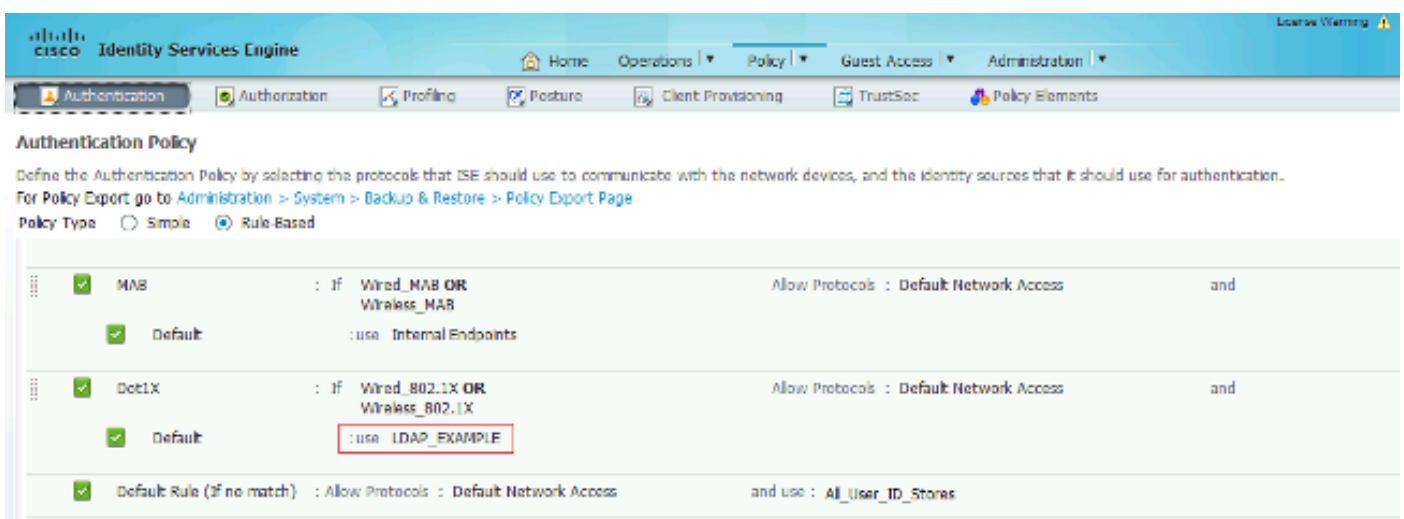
cisco Identity Services Engine

License Warning

Home | Operations ▾ | Policy ▾ | Guest Access ▾ | Administration ▾

Authentication | Authorization | Profiling | Posture | Client Provisioning | TrustSec | Policy Elements

Authentication Policy

Define the Authentication Policy by selecting the protocols that ISE should use to communicate with the network devices, and the identity sources that it should use for authentication.
For Policy Export go to Administration > System > Backup & Restore > Policy Export Page

Policy Type ○ Simple ◉ Rule-Based

MAB : If Wired_MAB OR Wireless_MAB Allow Protocols : Default Network Access and

Default :use Internal Endpoints

Dot1X : If Wired_802.1X OR Wireless_802.1X Allow Protocols : Default Network Access and

Default :use LDAP_EXAMPLE

Default Rule (If no match) : Allow Protocols : Default Network Access and use : All_User_ID_Stores